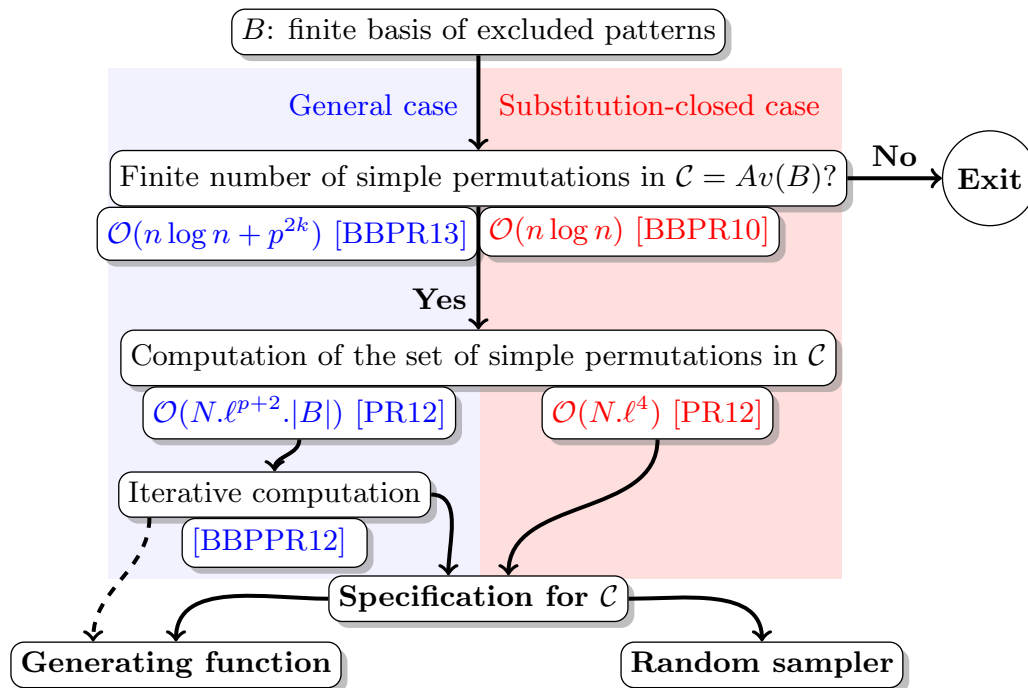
$B$: finite basis of excluded patterns

General case

Substitution-closed case

Finite number of simple permutations in $\mathcal{C} = Av(B)$?

No

Exit

$\mathcal{O}(n \log n + p^{2k})$ [BBPR13]

$\mathcal{O}(n \log n)$ [BBPR10]

Yes

Computation of the set of simple permutations in $\mathcal{C}$

$\mathcal{O}(N.\ell^{p+2}.|B|)$ [PR12]

$\mathcal{O}(N.\ell^{4})$ [PR12]

Iterative computation

[BBPPR12]

Specification for $\mathcal{C}$

Generating function

Random sampler